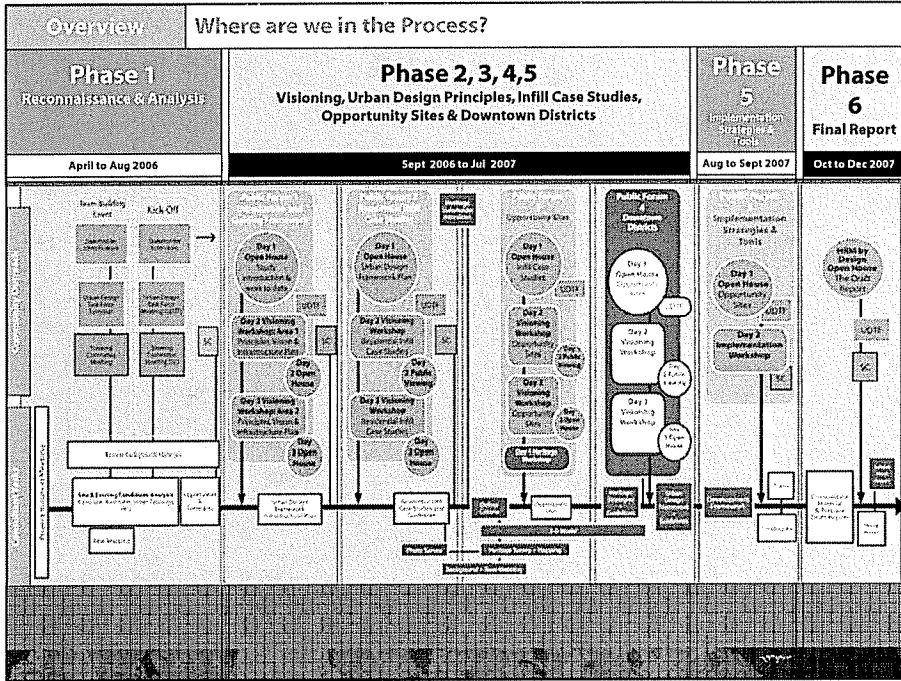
Overview

Where are we in the Process?

Phase 1
Reconnaissance & Analysis

April to Aug 2006

Phase 2, 3, 4, 5
Visioning, Urban Design Principles, Infill Case Studies, Opportunity Sites & Downtown Districts

Sept 2006 to Jul 2007

Phase 5
Implementation Strategies & Tools

Aug to Sept 2007

Phase 6
Final Report

Oct to Dec 2007

Team Building Event

Kick-Off

Day 1
Open House

Day 2 Visioning Workshop

Day 3 Visioning Workshop

Day 3 Open House

Day 1
Open House
Urban Design

Day 2 Visioning Workshop

Day 2 Public Viewing

Day 3 Visioning Workshop

Day 3 Open House

Opportunity Sites

Day 1
Open House
Infill Case Studies

UDTF

Day 2
Visioning Workshop

Day 3
Visioning Workshop

Public Forum
4
Downtown Districts

Day 1
Open House

Day 2
Visioning Workshop

Day 3
Visioning Workshop

Implementation Strategies & Tools

Day 1
Open House
Opportunity Sites

UDTF

Day 2
Implementation Workshop

SC

Open House

UDTF

SC

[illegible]